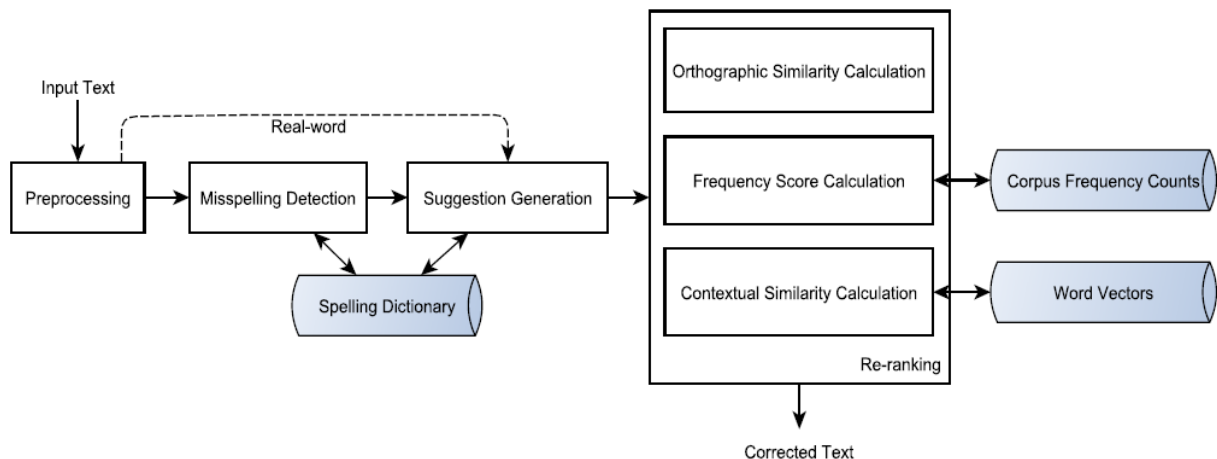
Input Text

Real-word

Preprocessing

Misspelling Detection

Suggestion Generation

Spelling Dictionary

Orthographic Similarity Calculation

Frequency Score Calculation

Contextual Similarity Calculation

Re-ranking

Corpus Frequency Counts

Word Vectors

Corrected Text